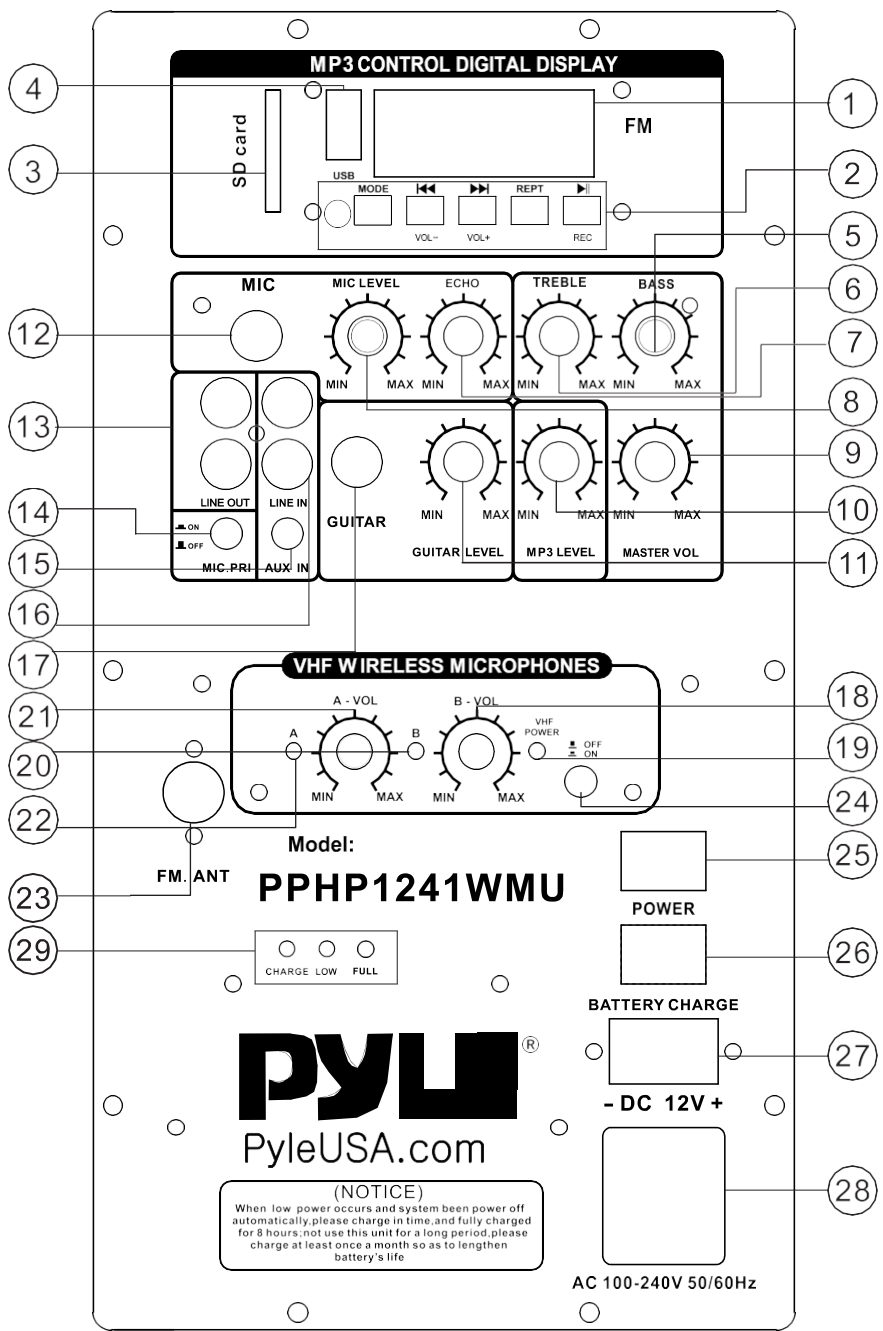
MP3 CONTROL DIGITAL DISPLAY

4

1

FM

3

SD card

USB

MODE

REPT

2

VOL-

VOL+

REC

5

MIC

MIC LEVEL

ECHO

TREBLE

BASS

6

12

7

MIN

MAX MIN

MAX MIN

MAX MIN

MAX

8

13

9

LINE OUT

LINE IN

GUITAR

MIN

MAX MIN

MAX MIN

MAX

10

14

ON

OFF

15

MIC.PRI

AUX IN

GUITAR LEVEL

MP3 LEVEL

MASTER VOL

11

16

17

VHF WIRELESS MICROPHONES

21

A - VOL

B - VOL

18

VHF POWER

OFF

ON

19

20

A

B

MIN

MAX

MIN

MAX

24

22

Model:

25

23

FM. ANT

PPHP1241WMU

POWER

29

CHARGE LOW FULL

26

BATTERY CHARGE

27

PYLE ®

- DC 12V +

PyleUSA.com

28

(NOTICE)
When low power occurs and system been power off automatically,please charge in time,and fully charged for 8 hours; not use this unit for a long period,please charge at least once a month so as to lengthen battery's life

AC 100-240V 50/60Hz